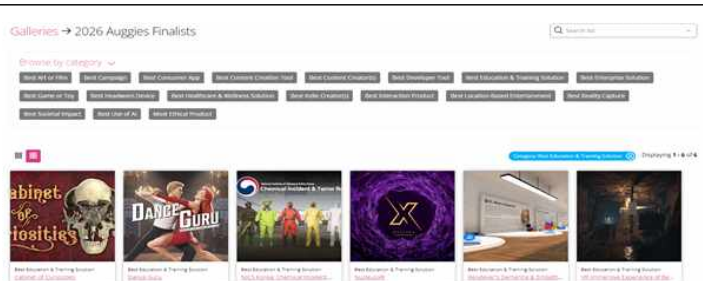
Galleries → 2026 Auggies Finalists

Search All

Browse by category

Best Art or Film | Best Campaign | Best Consumer App | Best Content Creation Tool | Best Content Creator(s) | Best Developer Tool | Best Education & Training Solution | Best Enterprise Solution | Best Game or Toy | Best Headworn Device | Best Healthcare & Wellness Solution | Best Indie Creator(s) | Best Interaction Product | Best Location-Based Entertainment | Best Reality Capture | Best Societal Impact | Best Use of AI | Most Ethical Product

Category: Best Education & Training Solution

Displaying 1 - 6 of 6

Cabinet of Curiosities

DANCE GURU

Chemical Incident & Terror R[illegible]

Best Education & Training Solution
Cabinet of Curiosities

Best Education & Training Solution
Dance Guru

Best Education & Training Solution
NCS Korea: Chemical Incident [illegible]

Best Education & Training Solution
Scale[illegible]

Best Education & Training Solution
Revolver's Dementia & Empath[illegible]

Best Education & Training Solution
VR Immersive Experience of the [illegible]